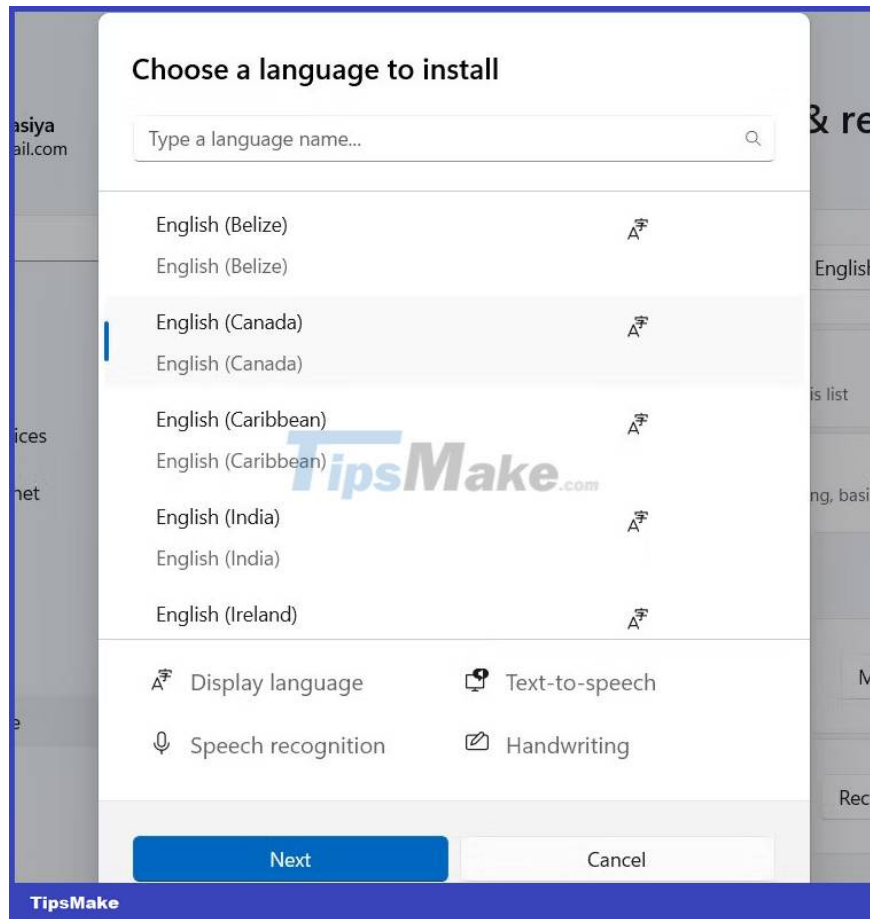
asiya
ail.com

ices
net
e

& re
English
is list
ng, basi
M
Rec

Choose a language to install

Type a language name...

English (Belize)
English (Belize)

English (Canada)
English (Canada)

English (Caribbean)
English (Caribbean)

English (India)
English (India)

English (Ireland)

Display language
Text-to-speech
Speech recognition
Handwriting

Next
Cancel

TipsMake.com

TipsMake